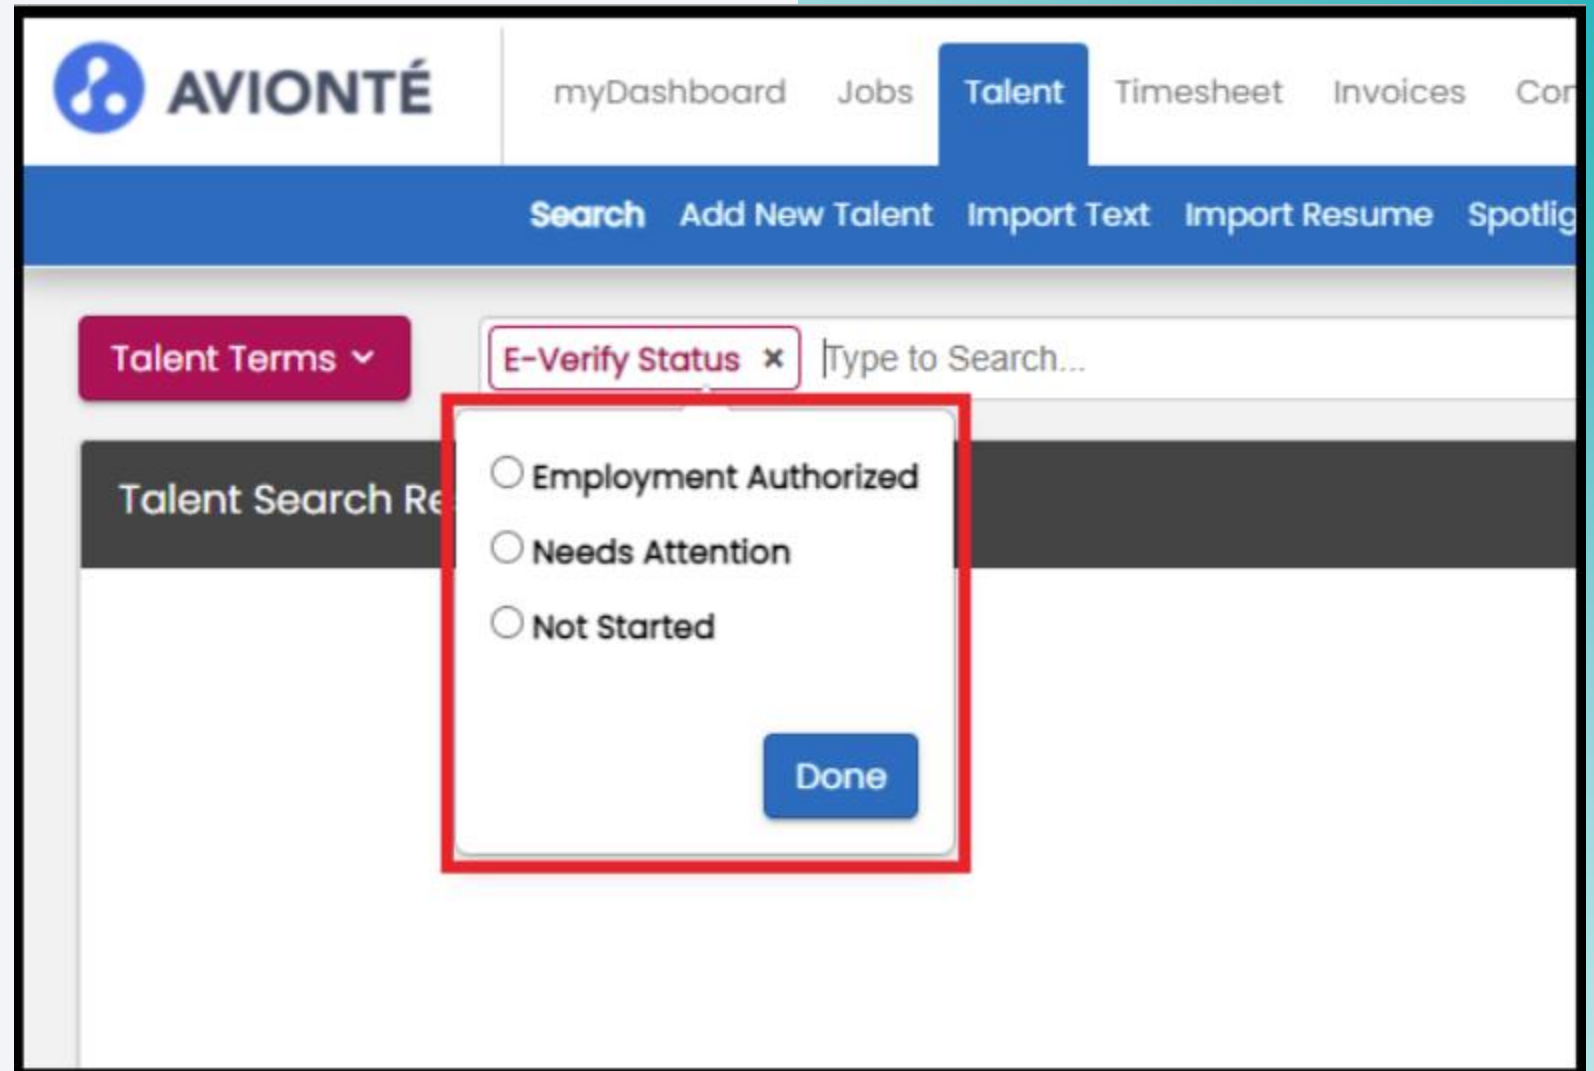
AVIONTÉ

myDashboard Jobs Talent Timesheet Invoices Co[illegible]

Search Add New Talent Import Text Import Resume Spotlig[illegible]

Talent Terms

E-Verify Status ×

Type to Search...

Talent Search Re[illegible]

Employment Authorized

Needs Attention

Not Started

Done